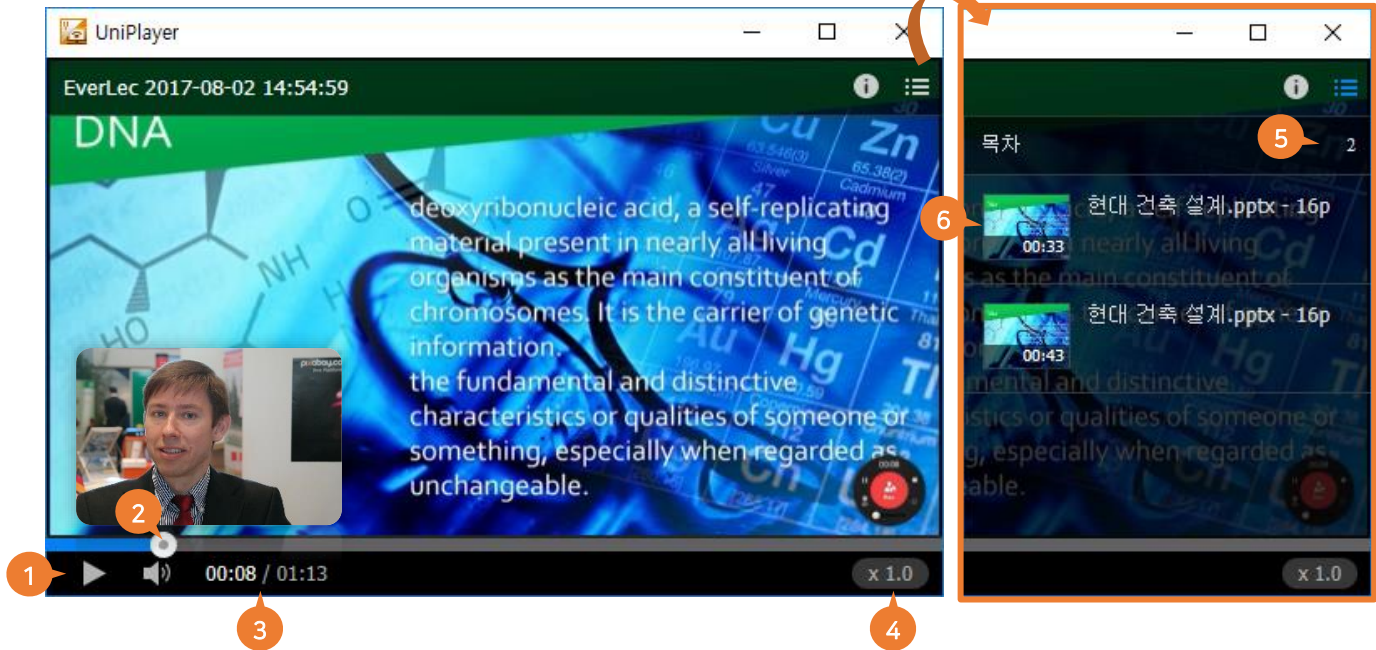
UniPlayer

EverLec 2017-08-02 14:54:59

DNA

Cu
Zn
65.38(2)
Cd
Au
Hg
Tl

deoxyribonucleic acid, a self-replicating material present in nearly all living organisms as the main constituent of chromosomes. It is the carrier of genetic information.
the fundamental and distinctive characteristics or qualities of someone or something, especially when regarded as unchangeable.

00:08 / 01:13

x 1.0

1
2
3
4

목차
5
2

6

현대 건축 설계.pptx - 16p
00:33

현대 건축 설계.pptx - 16p
00:43

x 1.0